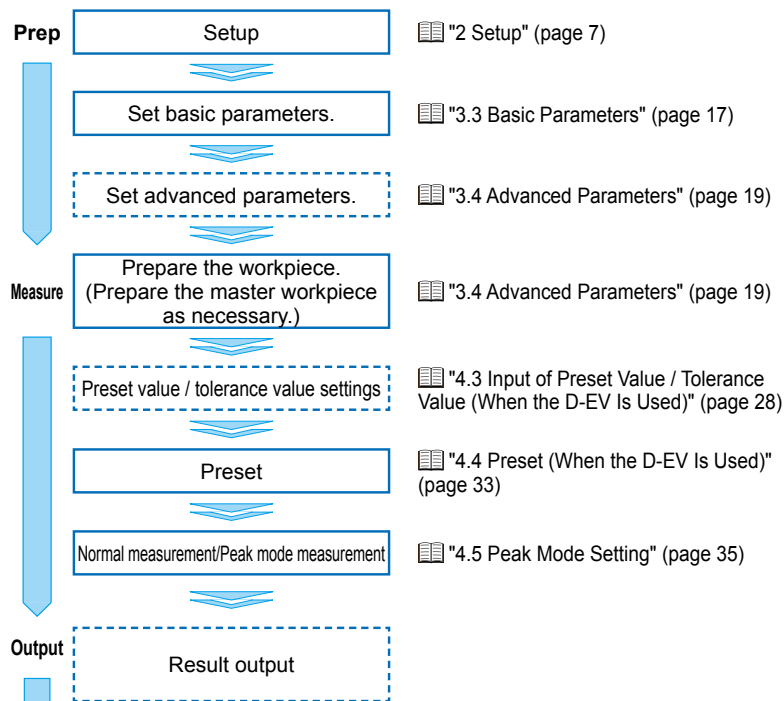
Prep

Setup

"2 Setup" (page 7)

Set basic parameters.

"3.3 Basic Parameters" (page 17)

Set advanced parameters.

"3.4 Advanced Parameters" (page 19)

Measure

Prepare the workpiece. (Prepare the master workpiece as necessary.)

"3.4 Advanced Parameters" (page 19)

Preset value / tolerance value settings

"4.3 Input of Preset Value / Tolerance Value (When the D-EV Is Used)" (page 28)

Preset

"4.4 Preset (When the D-EV Is Used)" (page 33)

Normal measurement/Peak mode measurement

"4.5 Peak Mode Setting" (page 35)

Output

Result output